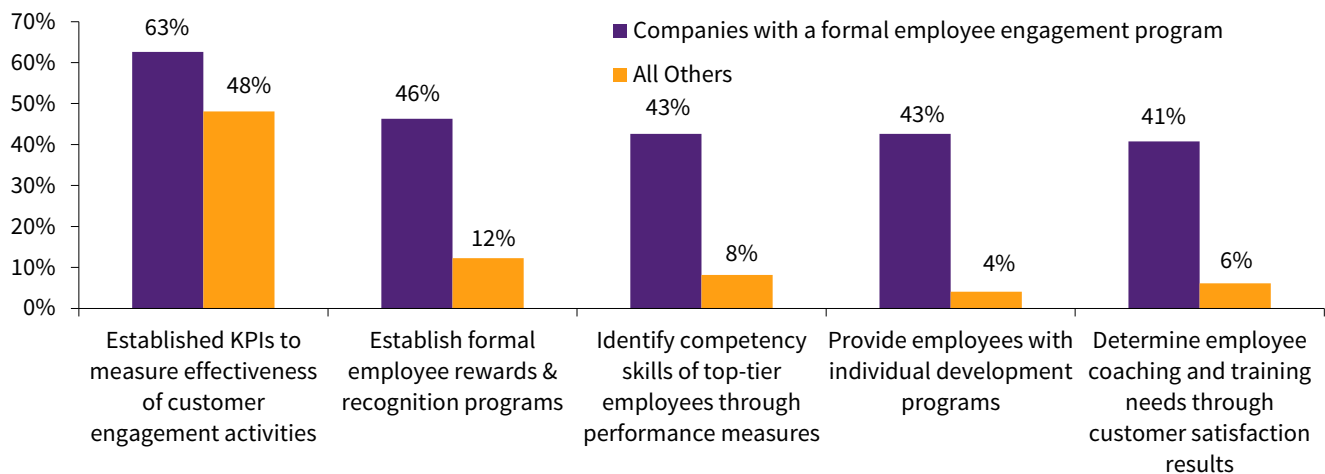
70%
60%
50%
40%
30%
20%
10%
0%

Companies with a formal employee engagement program
All Others

63%
48%
46%
12%
43%
8%
43%
4%
41%
6%

Established KPIs to measure effectiveness of customer engagement activities

Establish formal employee rewards & recognition programs

Identify competency skills of top-tier employees through performance measures

Provide employees with individual development programs

Determine employee coaching and training needs through customer satisfaction results